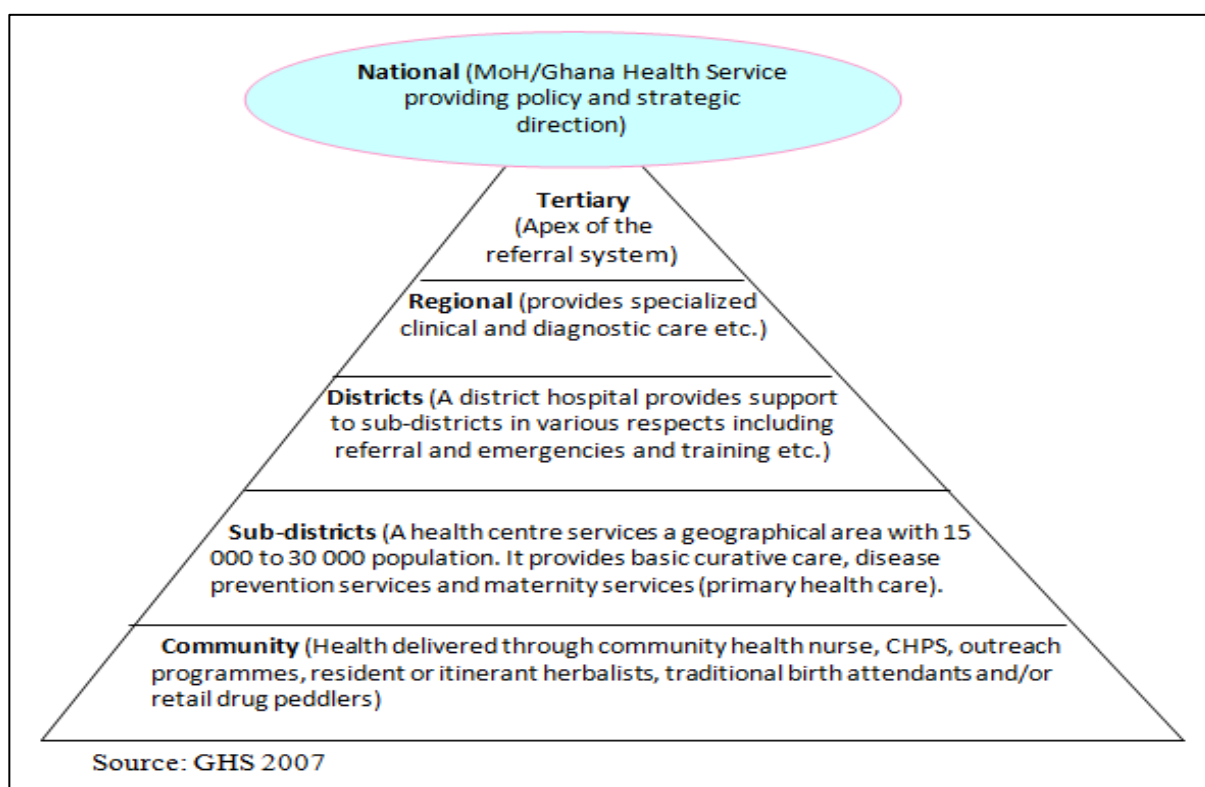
National (MoH/Ghana Health Service providing policy and strategic direction)

Tertiary (Apex of the referral system)

Regional (provides specialized clinical and diagnostic care etc.)

Districts (A district hospital provides support to sub-districts in various respects including referral and emergencies and training etc.)

Sub-districts (A health centre services a geographical area with 15 000 to 30 000 population. It provides basic curative care, disease prevention services and maternity services (primary health care).

Community (Health delivered through community health nurse, CHPS, outreach programmes, resident or itinerant herbalists, traditional birth attendants and/or retail drug peddlers)

Source: GHS 2007